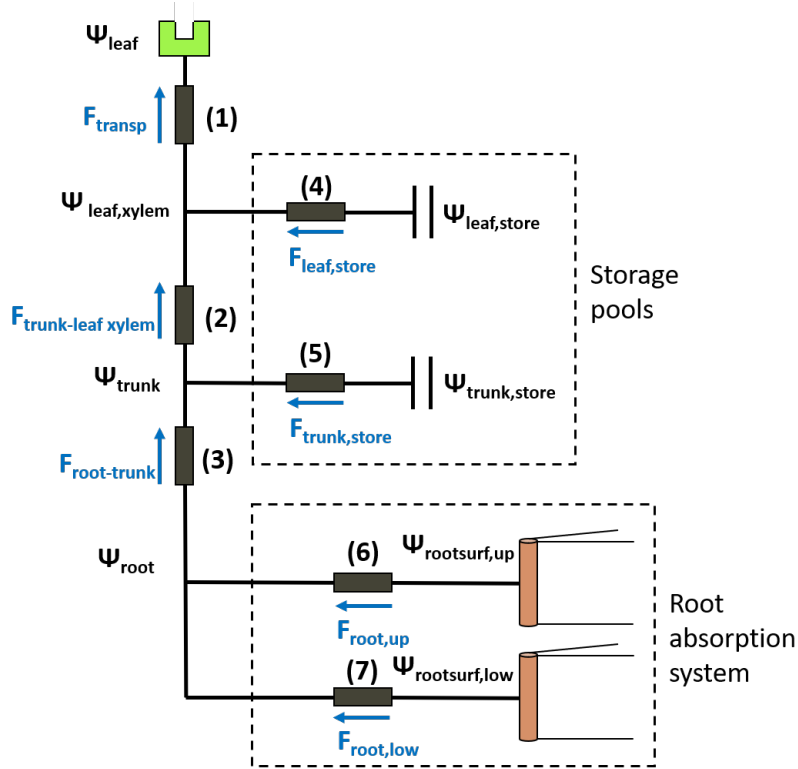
$\Psi_{leaf}$

$F_{transp}$

(1)

$\Psi_{leaf,xylem}$

(4)

$\Psi_{leaf,store}$

$F_{leaf,store}$

Storage pools

$F_{trunk\text{-}leaf\ xylem}$

(2)

(5)

$\Psi_{trunk}$

$\Psi_{trunk,store}$

$F_{trunk,store}$

$F_{root\text{-}trunk}$

(3)

$\Psi_{root}$

(6)

$\Psi_{rootsurf,up}$

$F_{root,up}$

Root absorption system

(7)

$\Psi_{rootsurf,low}$

$F_{root,low}$